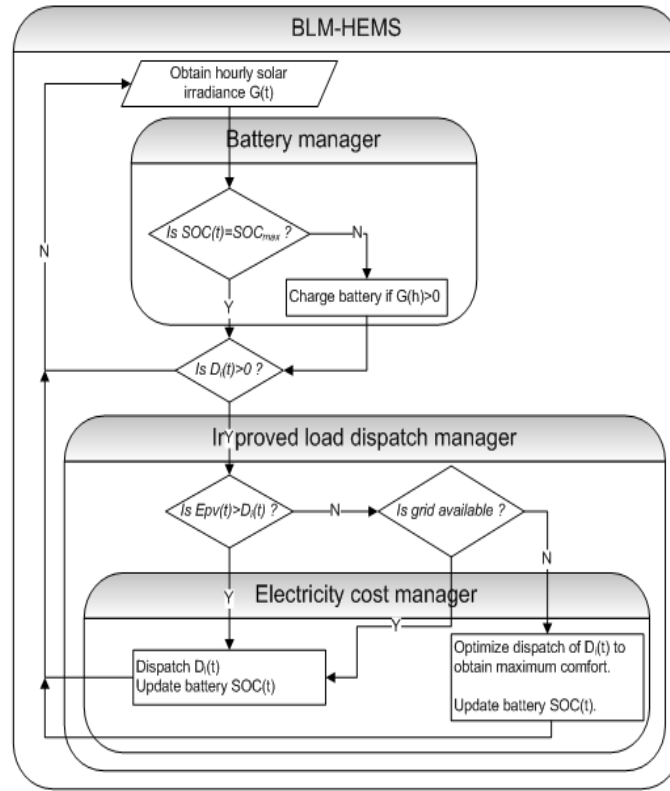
BLM-HEMS

Obtain hourly solar irradiance G(t)

Battery manager

Is SOC(t)=$SOC_{max}$ ?

N

Y

Charge battery if G(h)>0

N

Is $D_i(t)$>0 ?

Y

Improved load dispatch manager

Is Epv(t)>$D_i(t)$ ?

N

Is grid available ?

N

Y

Electricity cost manager

Y

Dispatch $D_i(t)$
Update battery SOC(t)

Optimize dispatch of $D_i(t)$ to obtain maximum comfort.

Update battery SOC(t).